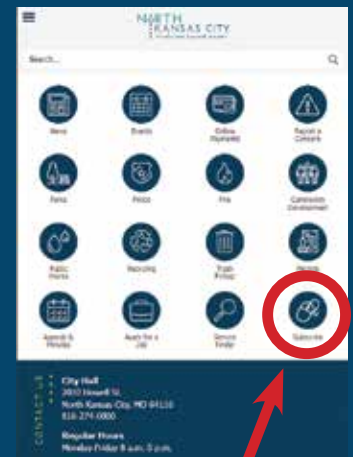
NORTH KANSAS CITY

Search...

News

Events

Online Payments

Report a Concern

Parks

Police

Fire

Community Development

Public Works

Recycling

Trash Pickup

Permits

Agenda & Minutes

Apply for a Job

Service Finder

Subscribe

CONTACT US

City Hall
2010 Howell St.
North Kansas City, MO 64116
816-274-6000

Regular Hours
Monday-Friday 8 a.m.-5 p.m.